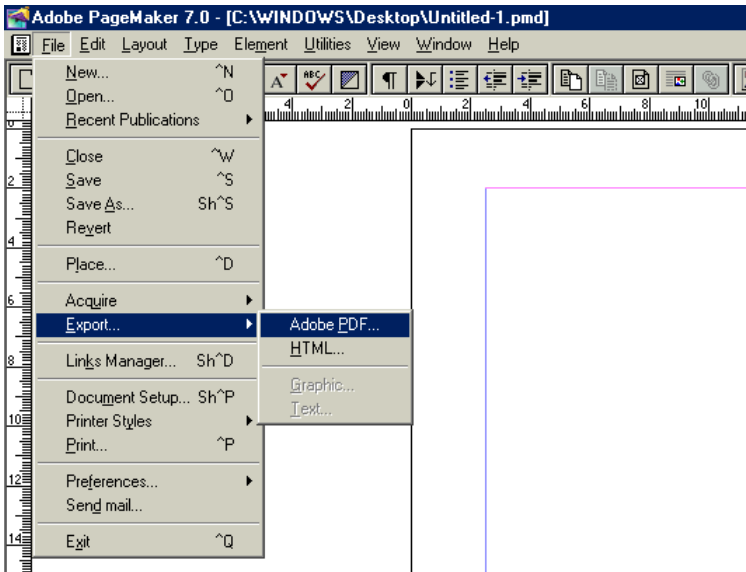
Adobe PageMaker 7.0 - [C:\WINDOWS\Desktop\Untitled-1.pmd]

File Edit Layout Type Element Utilities View Window Help

New... ^N
Open... ^O
Recent Publications

Close ^W
Save ^S
Save As... Sh^S
Revert

Place... ^D

Acquire
Export...

Links Manager... Sh^D

Document Setup... Sh^P
Printer Styles
Print... ^P

Preferences...
Send mail...

Exit ^Q

Adobe PDF...
HTML...

Graphic...
Text...

4 2 0 2 4 6 8 10

2
4
6
8
10
12
14